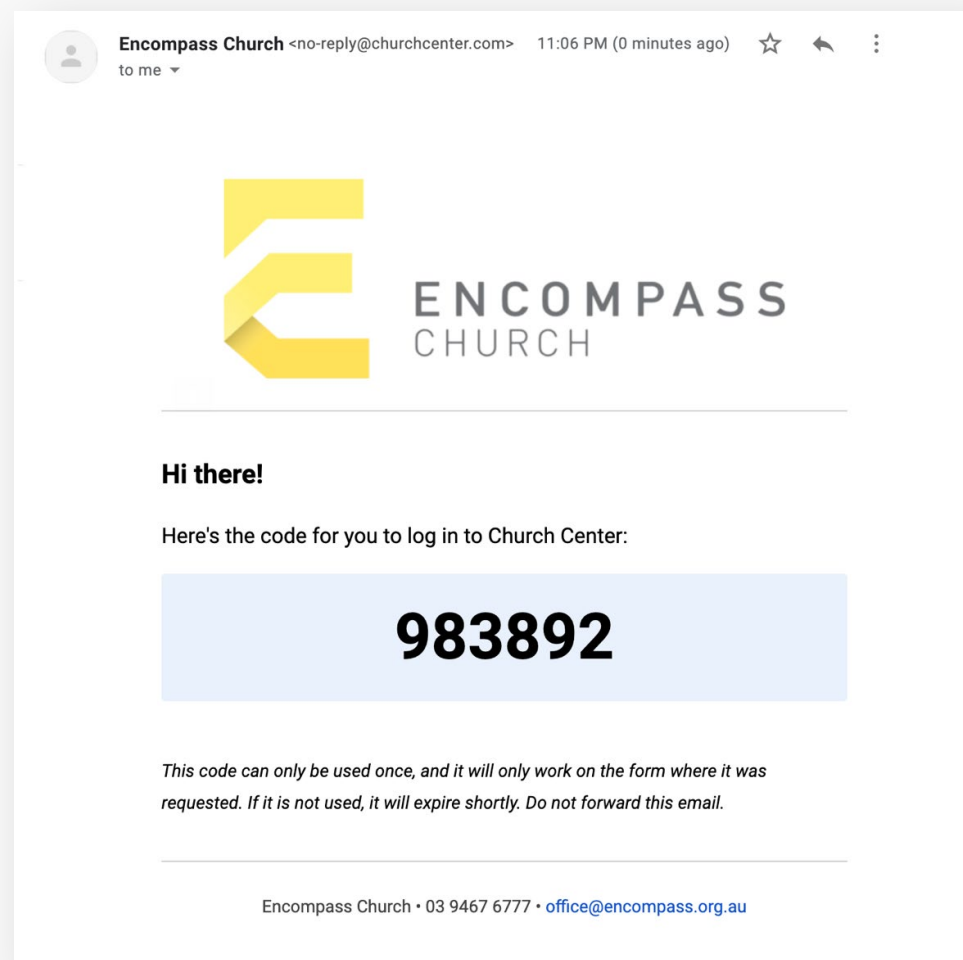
Encompass Church <no-reply@churchcenter.com> 11:06 PM (0 minutes ago)
to me

ENCOMPASS
CHURCH

**Hi there!**

Here's the code for you to log in to Church Center:

**983892**

*This code can only be used once, and it will only work on the form where it was requested. If it is not used, it will expire shortly. Do not forward this email.*

Encompass Church • 03 9467 6777 • office@encompass.org.au